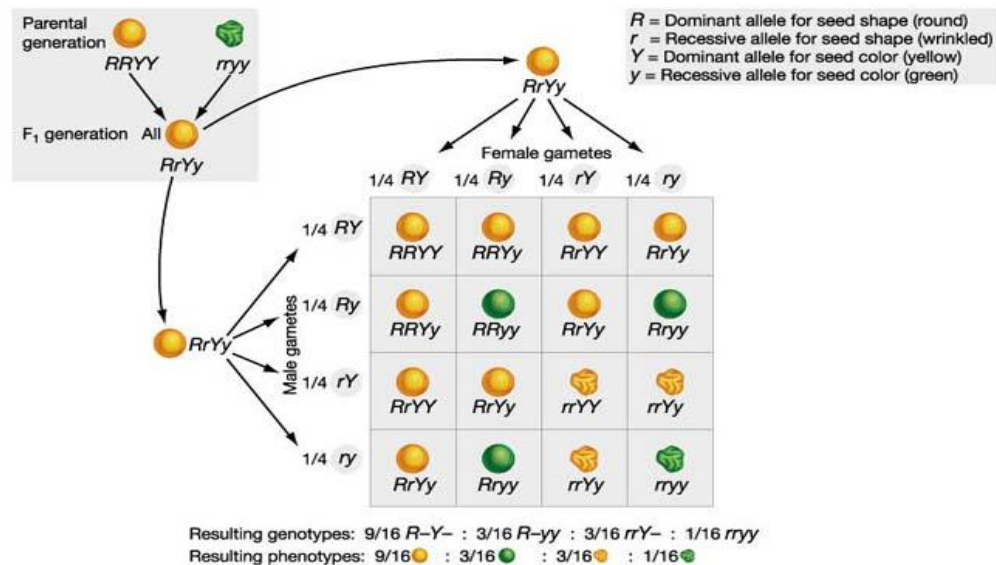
Parental generation

*RRYY* *rryy*

F$_1$ generation All *RrYy*

*R* = Dominant allele for seed shape (round)
*r* = Recessive allele for seed shape (wrinkled)
*Y* = Dominant allele for seed color (yellow)
*y* = Recessive allele for seed color (green)

*RrYy*

Female gametes

*RrYy*

Male gametes

|  | 1/4 *RY* | 1/4 *Ry* | 1/4 *rY* | 1/4 *ry* |
|---|---|---|---|---|
| 1/4 *RY* | *RRYY* | *RRYy* | *RrYY* | *RrYy* |
| 1/4 *Ry* | *RRYy* | *RRyy* | *RrYy* | *Rryy* |
| 1/4 *rY* | *RrYY* | *RrYy* | *rrYY* | *rrYy* |
| 1/4 *ry* | *RrYy* | *Rryy* | *rrYy* | *rryy* |

Resulting genotypes: 9/16 *R–Y–* : 3/16 *R–yy* : 3/16 *rrY–* : 1/16 *rryy*
Resulting phenotypes: 9/16 : 3/16 : 3/16 : 1/16